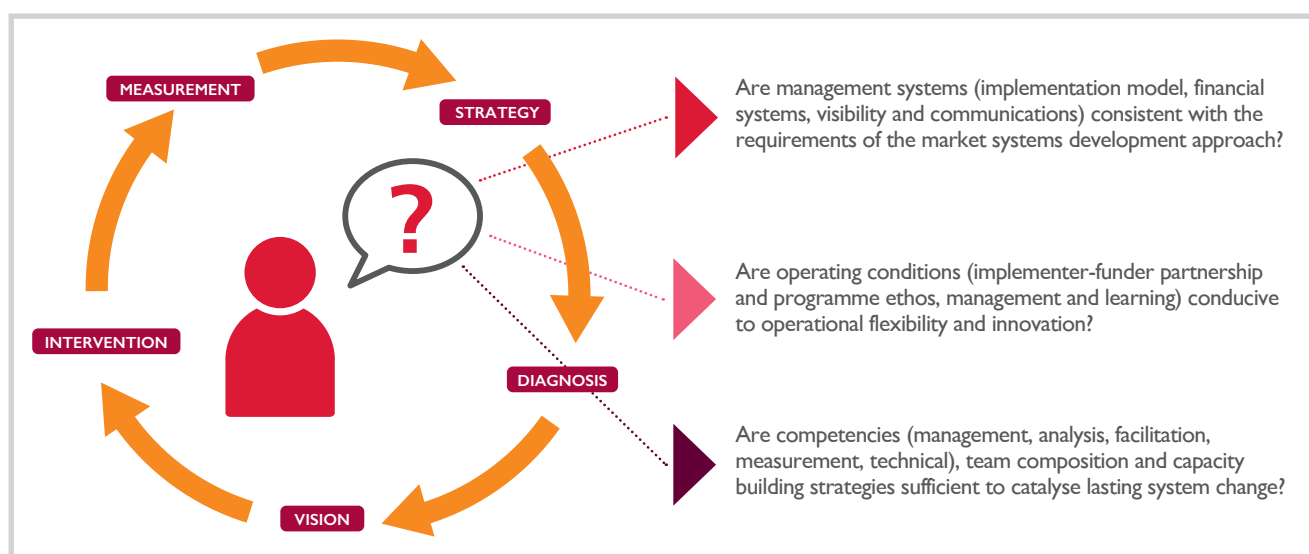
MEASUREMENT

STRATEGY

INTERVENTION

DIAGNOSIS

VISION

?

Are management systems (implementation model, financial systems, visibility and communications) consistent with the requirements of the market systems development approach?

Are operating conditions (implementer-funder partnership and programme ethos, management and learning) conducive to operational flexibility and innovation?

Are competencies (management, analysis, facilitation, measurement, technical), team composition and capacity building strategies sufficient to catalyse lasting system change?